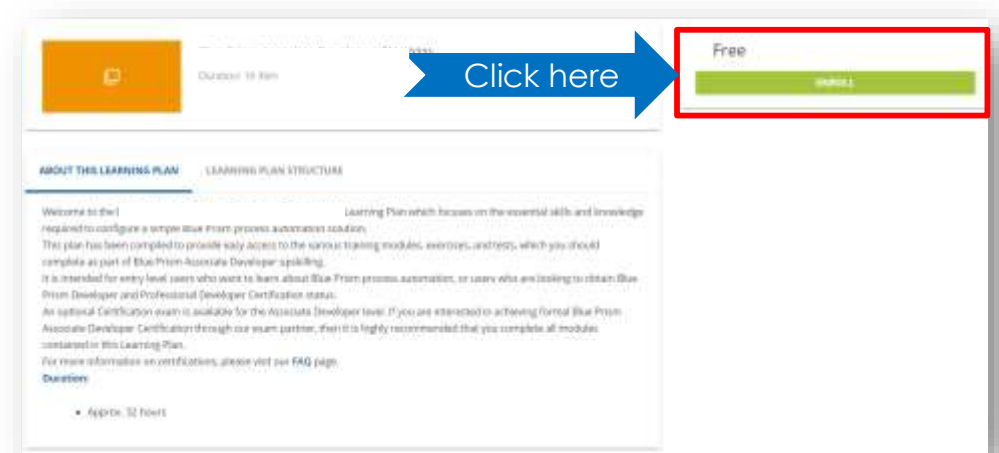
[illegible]

Duration: 18 Mth

Click here

Free

ENROLL

ABOUT THIS LEARNING PLAN

LEARNING PLAN STRUCTURE

Welcome to the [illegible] Learning Plan which focuses on the essential skills and knowledge required to configure a simple Blue Prism process automation solution.
This plan has been compiled to provide easy access to the various training modules, exercises, and tests, which you should complete as part of Blue Prism Associate Developer upskilling.
It is intended for entry level users who want to learn about Blue Prism process automation, or users who are looking to obtain Blue Prism Developer and Professional Developer Certification status.
An optional Certification exam is available for the Associate Developer level. If you are interested in achieving formal Blue Prism Associate Developer Certification through our exam partner, then it is highly recommended that you complete all modules contained in this Learning Plan.
For more information on certifications, please visit our FAQ page.
Duration:

• Approx. 32 hours